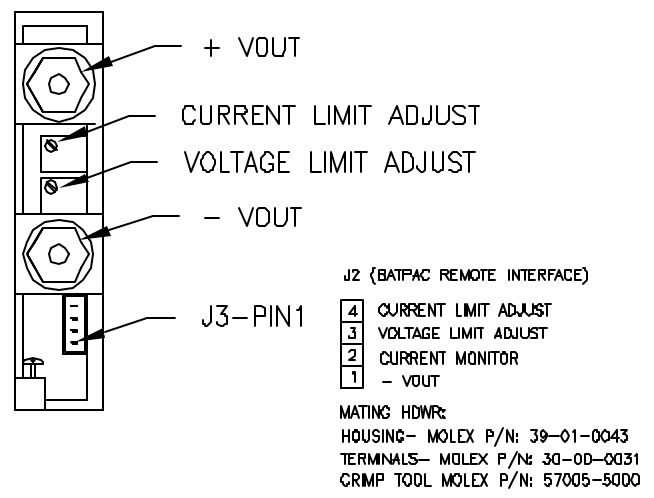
+ VOUT

CURRENT LIMIT ADJUST

VOLTAGE LIMIT ADJUST

− VOUT

J3−PIN1

J2 (BATPAC REMOTE INTERFACE)

4 CURRENT LIMIT ADJUST
3 VOLTAGE LIMIT ADJUST
2 CURRENT MONITOR
1 − VOUT

MATING HDWR:
HOUSING− MOLEX P/N: 39−01−0043
TERMINALS− MOLEX P/N: 30−00−0031
CRIMP TOOL MOLEX P/N: 57005−5000